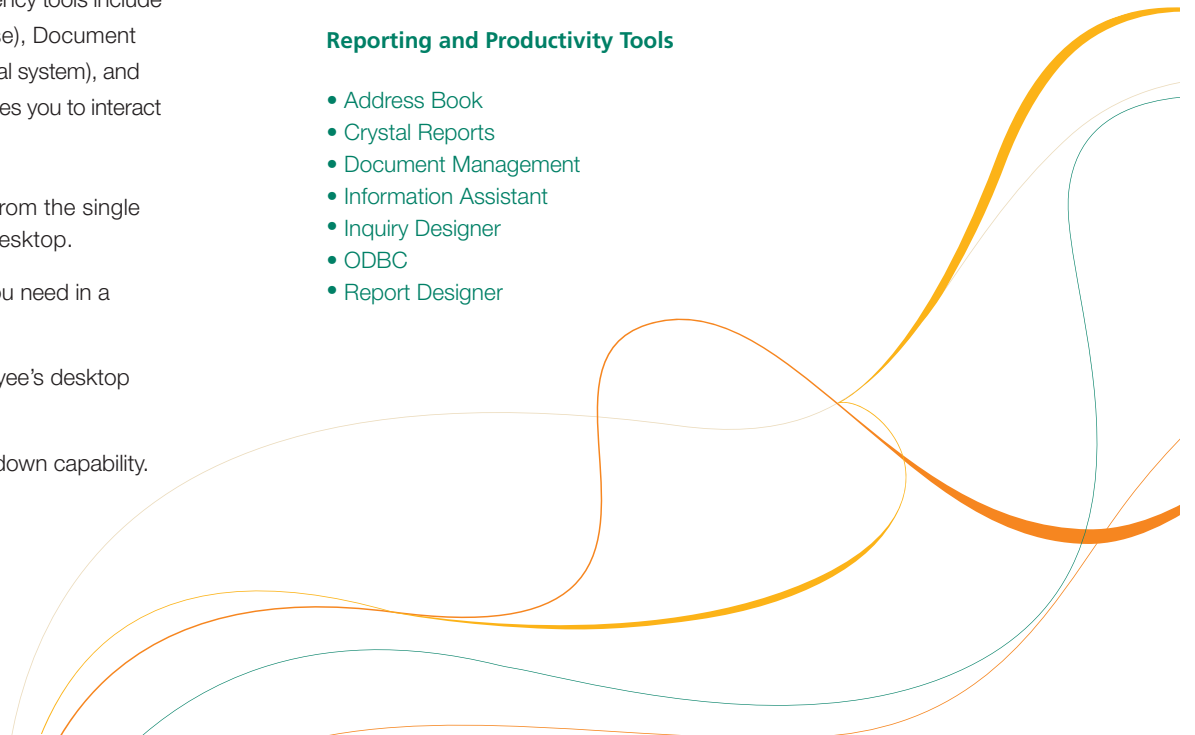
ency tools include
e), Document
al system), and
es you to interact

rom the single
esktop.

u need in a

yee's desktop

down capability.

Reporting and Productivity Tools

• Address Book
• Crystal Reports
• Document Management
• Information Assistant
• Inquiry Designer
• ODBC
• Report Designer